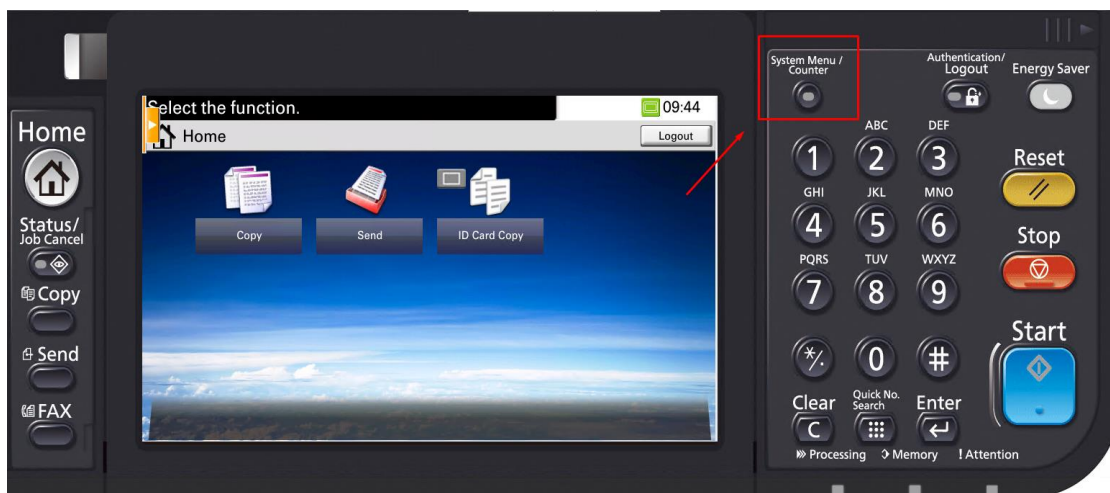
Home

Status/
Job Cancel

Copy

Send

FAX

Select the function.

09:44

Home

Logout

Copy

Send

ID Card Copy

System Menu /
Counter

Authentication/
Logout

Energy Saver

ABC

DEF

1

2

3

Reset

GHI

JKL

MNO

4

5

6

Stop

PQRS

TUV

WXYZ

7

8

9

Start

*/.

0

#

Clear

Quick No.
Search

Enter

C

Processing

Memory

Attention